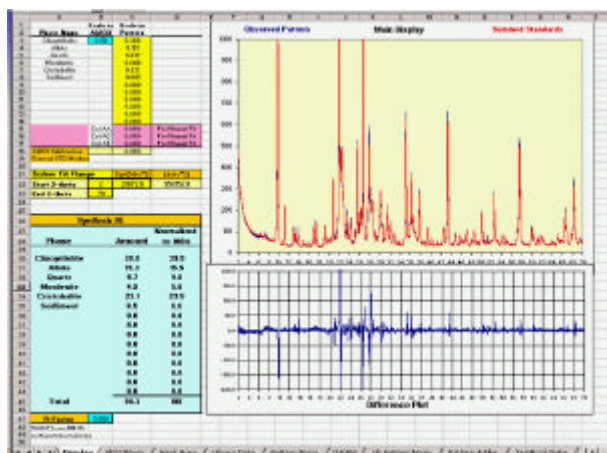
Phase Name
Scale to Amount
Realistic Factors
Clinoptilolite
Albite
Quartz
Mordenite
Cristobalite
Sodiumnt
Main Display
Observed Pattern
Summed Standards
Phase
Amount
Normalized to 100%
Clinoptilolite
20.0
20.0
Albite
15.1
15.9
Quartz
8.2
8.6
Mordenite
5.0
5.4
Cristobalite
21.1
23.9
Sodiumnt
0.0
0.0
Total
100
Difference Plot